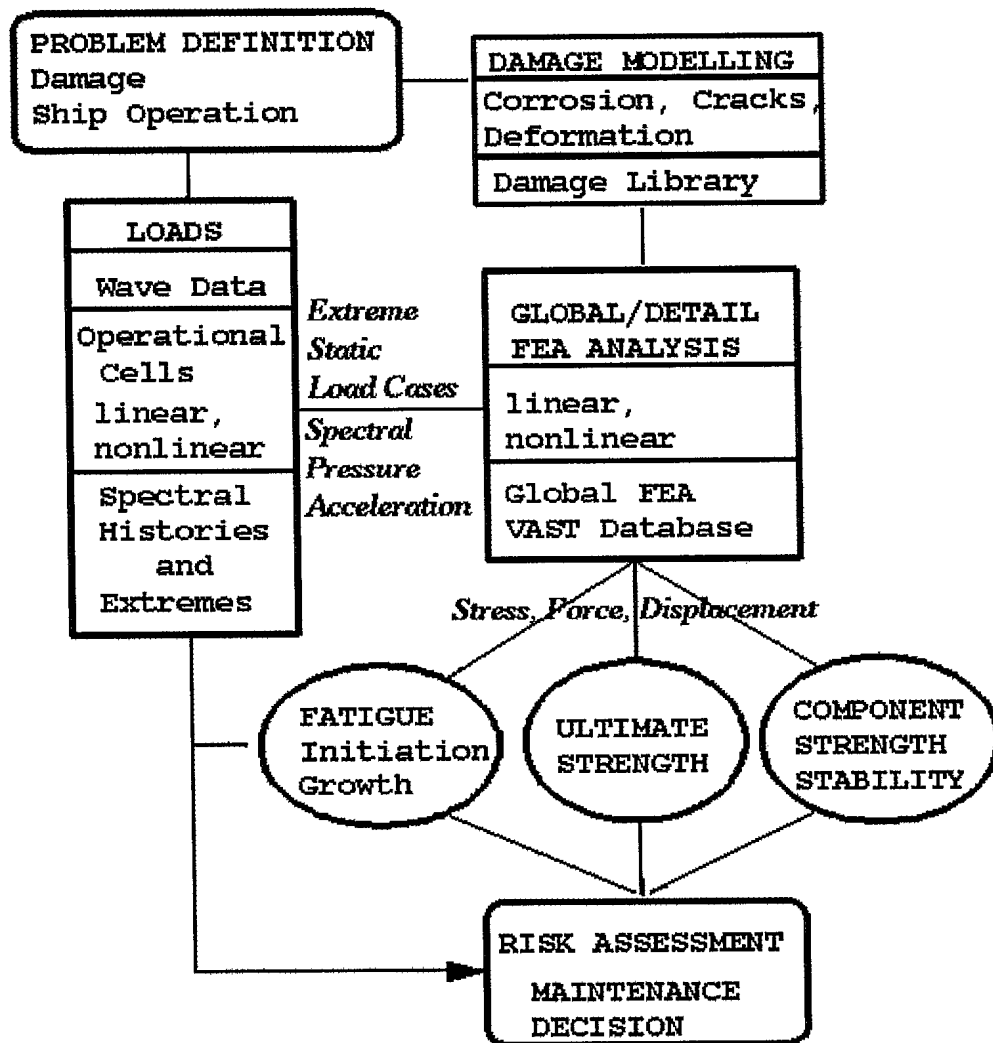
PROBLEM DEFINITION
Damage
Ship Operation

DAMAGE MODELLING
Corrosion, Cracks, Deformation
Damage Library

LOADS
Wave Data
Operational Cells linear, nonlinear
Spectral Histories and Extremes

Extreme Static Load Cases
Spectral Pressure Acceleration

GLOBAL/DETAIL FEA ANALYSIS
linear, nonlinear
Global FEA VAST Database

Stress, Force, Displacement

FATIGUE Initiation Growth

ULTIMATE STRENGTH

COMPONENT STRENGTH STABILITY

RISK ASSESSMENT
MAINTENANCE DECISION